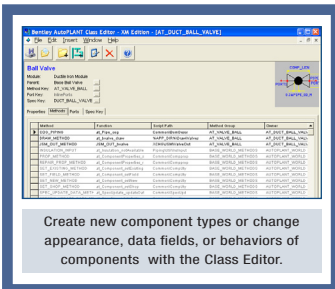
Bentley AutoPLANT Class Editor - XM Edition - [AT_DUCT_BALL_VALVE]

File Edit Insert Window Help

Ball Valve

Module: Ductile Iron Module
Parent: Basic Ball Valve
Method Key: AT_VALVE_BALL
Port Key: 4-Iron Ports
Spec Key: DUCT_BALL_VALVE

COMP_LEN

Properties Methods Ports Spec Keys

| Method | Function | Script Path | Method Group | Owner |
|---|---|---|---|---|
| EDD_PIPING | at_Pipe_cmp | ComnlentBootstrapr | AT_VALVE_BALL | AT_DUCT_BALL_VALVE |
| BOMM_METHOD | at_bomm_draw | %APP_DIR%\Dev\ATValve | AT_VALVE_BALL | AT_DUCT_BALL_VALVE |
| ISM_DGT_METHOD | ISM_DGT_boxes | CDR\ValveValveDef | AT_VALVE_BALL | AT_DUCT_BALL_VALVE |
| INSULATION_INPUT | at_Insulation_InsPost | PipingInsStandard | BASE_WORLD_METHODS | AUTOPLANT_WORLD |
| PROP_METHOD | at_Component_Props | ComnlentDialogs | BASE_WORLD_METHODS | AUTOPLANT_WORLD |
| REPAIR_PROP_METHOD | at_Component_Repair | ComnlentDialogs | BASE_WORLD_METHODS | AUTOPLANT_WORLD |
| SET_EXTEND_METHOD | at_Component_setExtend | ComnlentSetupDb | BASE_WORLD_METHODS | AUTOPLANT_WORLD |
| SET_FIELD_METHOD | at_Component_setField | ComnlentSetupDb | BASE_WORLD_METHODS | AUTOPLANT_WORLD |
| SET_MAX_METHOD | at_Component_setMax | ComnlentSetupDb | BASE_WORLD_METHODS | AUTOPLANT_WORLD |
| SET_SHOP_METHOD | at_Component_setShop | ComnlentSetupDb | BASE_WORLD_METHODS | AUTOPLANT_WORLD |
| SPEC_UPDATE_DATA_METH | at_Component_specUpdate | ComnlentSpecData | BASE_WORLD_METHODS | AUTOPLANT_WORLD |

Create new component types or change appearance, data fields, or behaviors of components with the Class Editor.